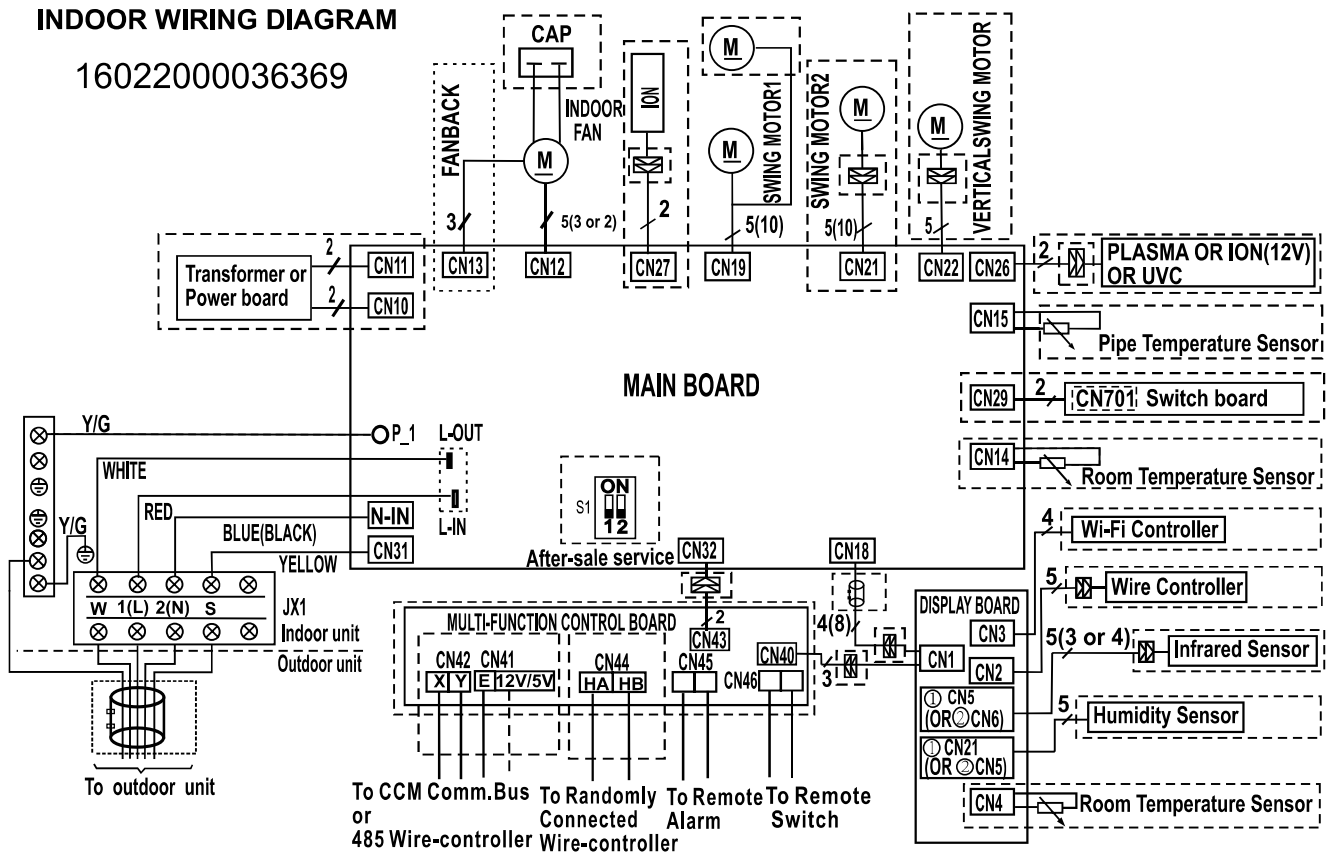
INDOOR WIRING DIAGRAM

16022000036369

CAP

INDOOR FAN

FANBACK

ION

SWING MOTOR1

SWING MOTOR2

VERTICALSWING MOTOR

M

3

5(3 or 2)

2

5(10)

5(10)

5

2

CN11

CN10

Transformer or Power board

CN13

CN12

CN27

CN19

CN21

CN22

CN26

PLASMA OR ION(12V) OR UVC

CN15

Pipe Temperature Sensor

MAIN BOARD

CN29

2

CN701 Switch board

CN14

Room Temperature Sensor

Y/G

P_1

L-OUT

WHITE

RED

N-IN

L-IN

BLUE(BLACK)

CN31

YELLOW

Y/G

S1

ON

1 2

After-sale service

CN32

CN18

4

Wi-Fi Controller

5

Wire Controller

W 1(L) 2(N) S

JX1

Indoor unit

Outdoor unit

MULTI-FUNCTION CONTROL BOARD

2

CN43

CN42 CN41

X Y E 12V/5V

CN44

HA HB

CN45

CN40

CN46

4(8)

3

DISPLAY BOARD

CN3

CN1

CN2

5(3 or 4)

Infrared Sensor

① CN5 (OR② CN6)

5

Humidity Sensor

① CN21 (OR ② CN5)

CN4

Room Temperature Sensor

To outdoor unit

To CCM Comm.Bus or 485 Wire-controller

To Randomly Connected Wire-controller

To Remote Alarm

To Remote Switch